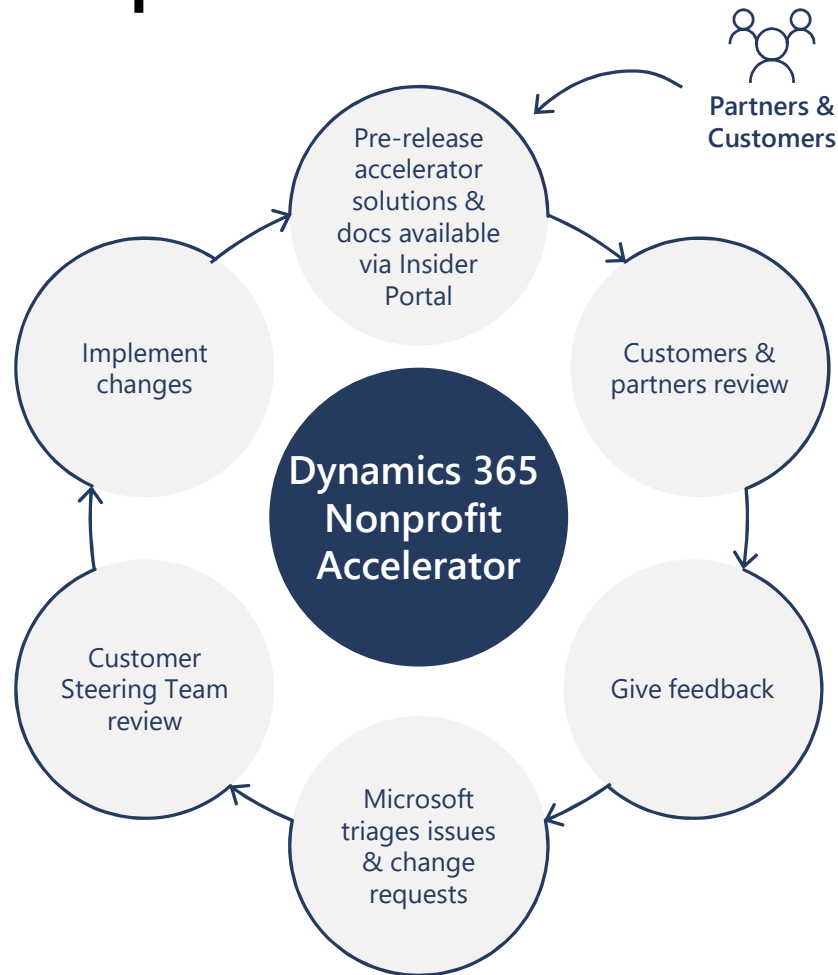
Partners & Customers

Pre-release accelerator solutions & docs available via Insider Portal

Customers & partners review

Give feedback

Microsoft triages issues & change requests

Customer Steering Team review

Implement changes

Dynamics 365 Nonprofit Accelerator